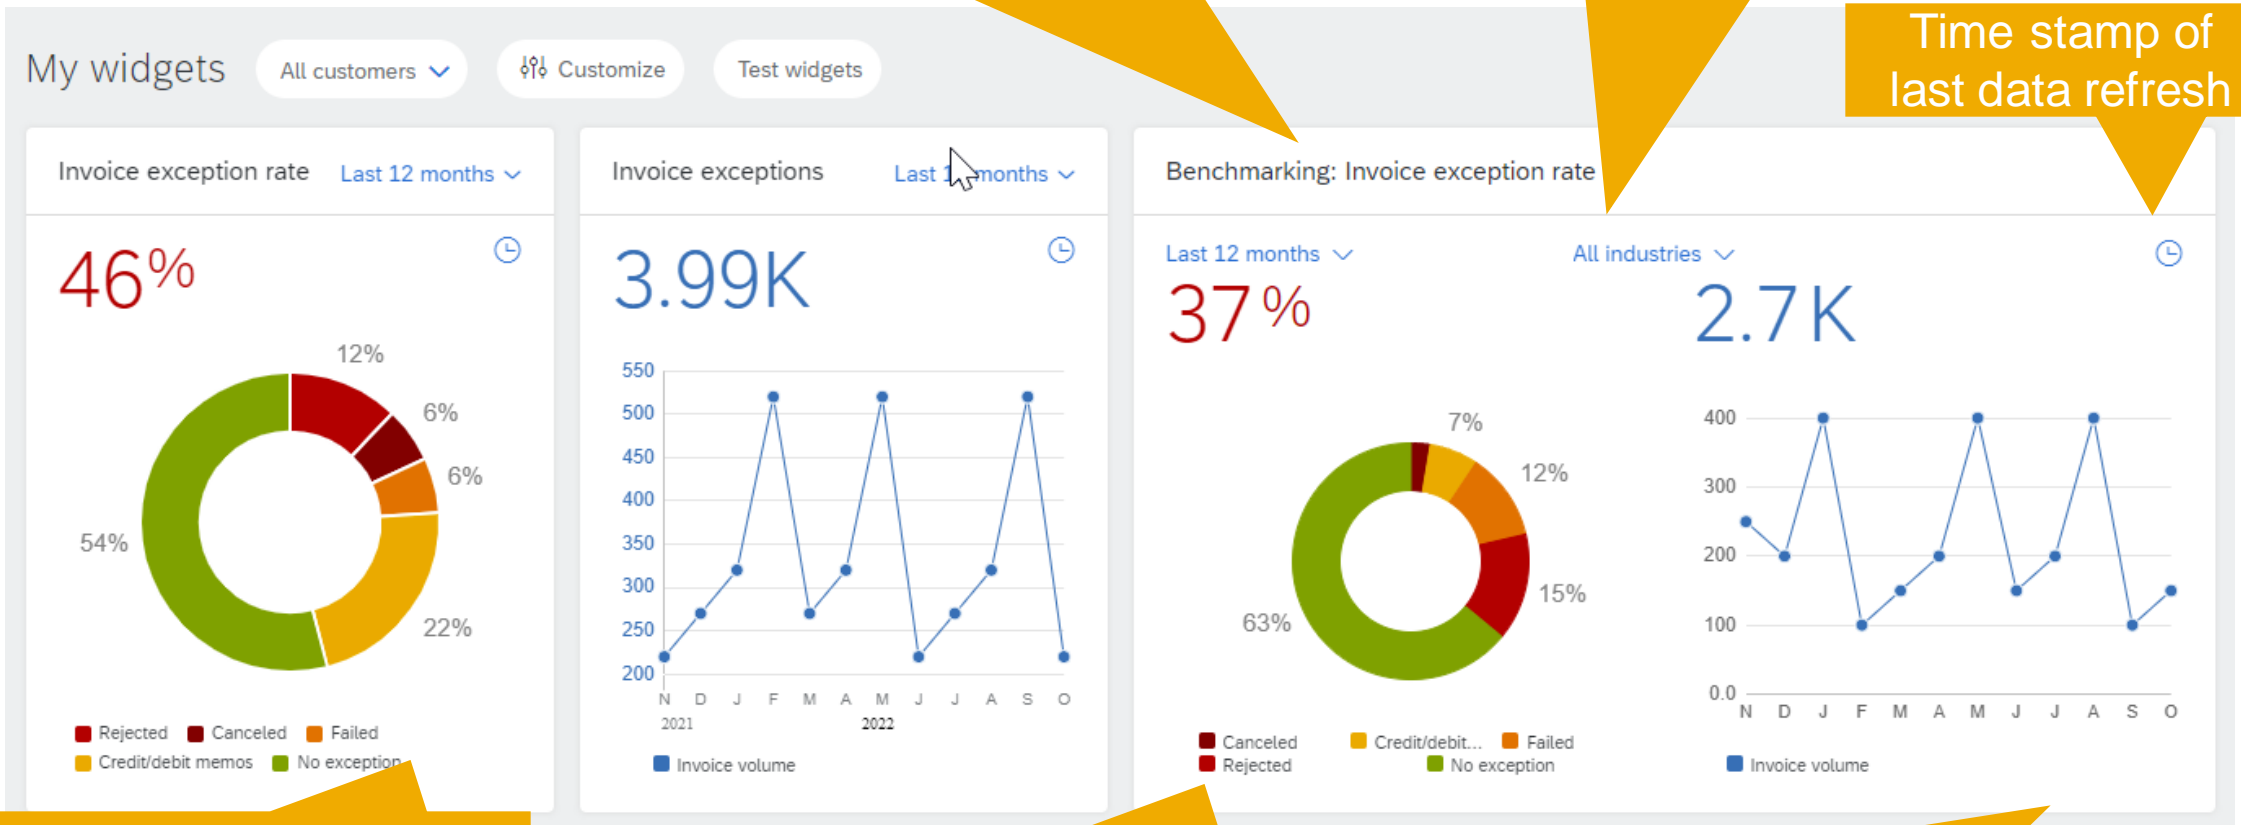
My widgets All customers Customize Test widgets

Time stamp of last data refresh

Invoice exception rate Last 12 months

46%

12%
6%
6%
54%
22%

Rejected Canceled Failed
Credit/debit memos No exception

Invoice exceptions Last 1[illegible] months

3.99K

550
500
450
400
350
300
250
200
N D J F M A M J J A S O
2021 2022

Invoice volume

Benchmarking: Invoice exception rate

Last 12 months All industries

37%

2.7K

7%
12%
15%
63%

Canceled Credit/debit... Failed
Rejected No exception

400
300
200
100
0.0
N D J F M A M J J A S O

Invoice volume